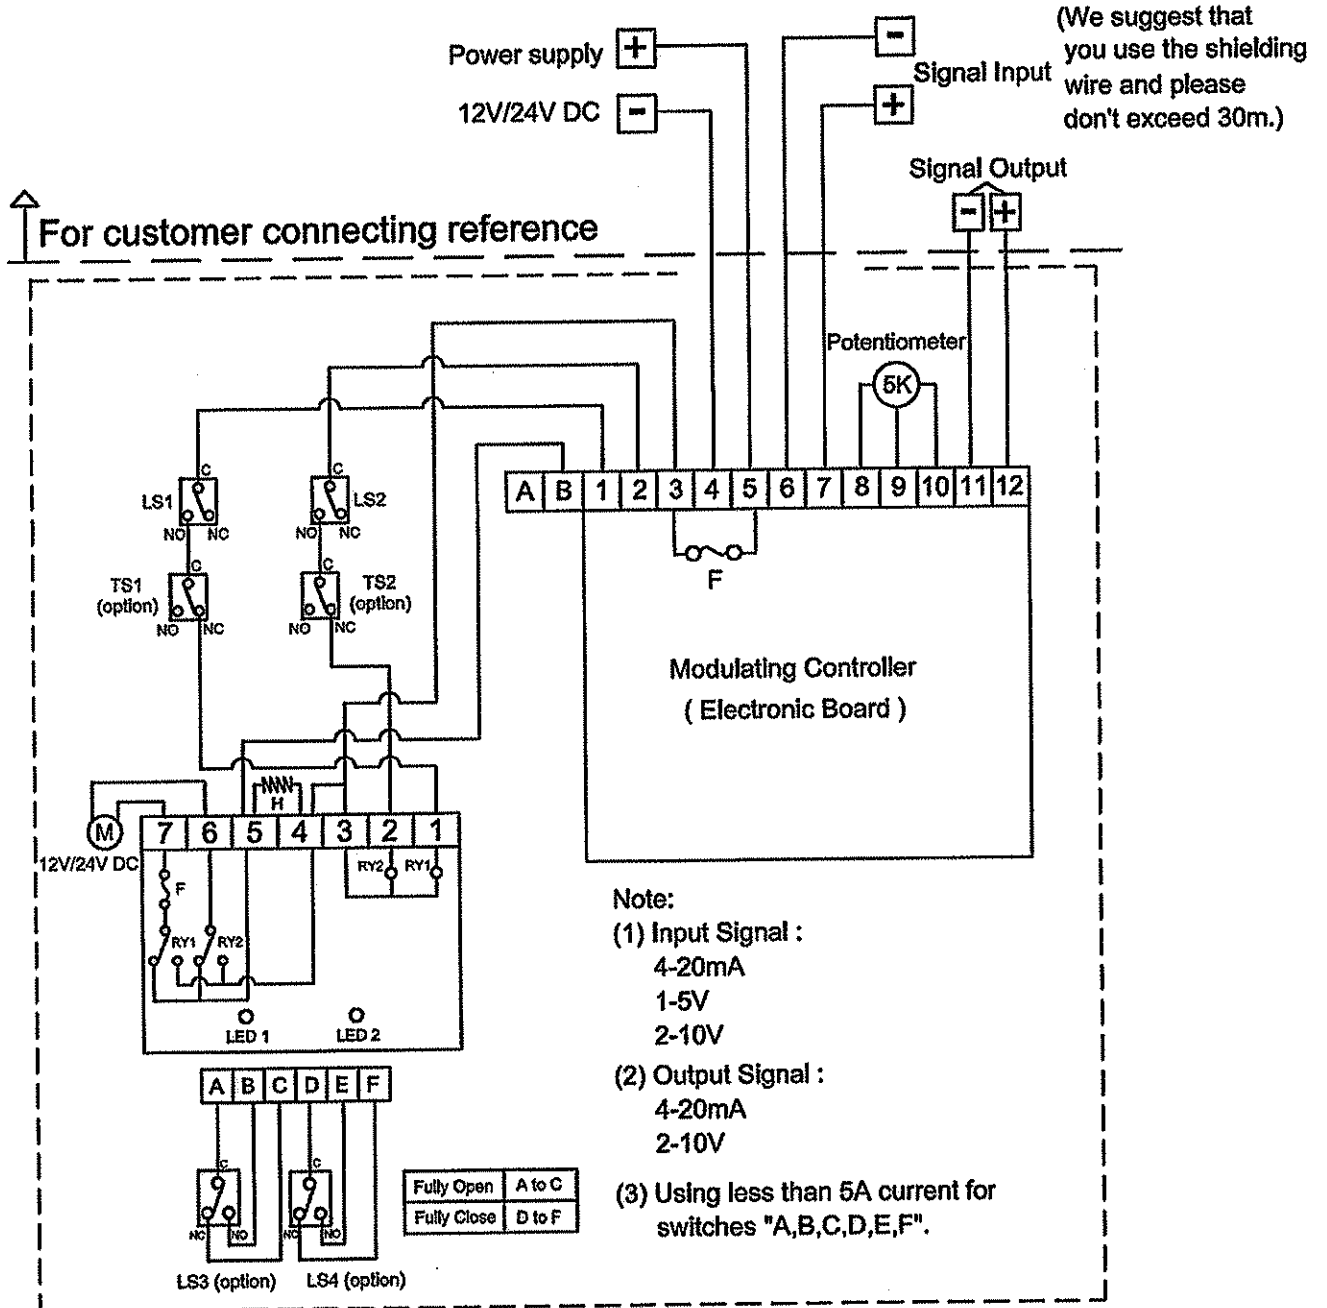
(We suggest that you use the shielding wire and please don't exceed 30m.)

Power supply +

12V/24V DC −

Signal Input − +

Signal Output − +

For customer connecting reference

Potentiometer

5K

A B 1 2 3 4 5 6 7 8 9 10 11 12

F

C LS1 NO NC

C LS2 NO NC

C TS1 (option) NO NC

C TS2 (option) NO NC

Modulating Controller
( Electronic Board )

H

M

12V/24V DC

7 6 5 4 3 2 1

F

RY1 RY2

RY2 RY1

LED 1 LED 2

A B C D E F

C NC NO

C NC NO

LS3 (option) LS4 (option)

| Fully Open | A to C |
|---|---|
| Fully Close | D to F |

Note:
(1) Input Signal :
4-20mA
1-5V
2-10V
(2) Output Signal :
4-20mA
2-10V
(3) Using less than 5A current for switches "A,B,C,D,E,F".